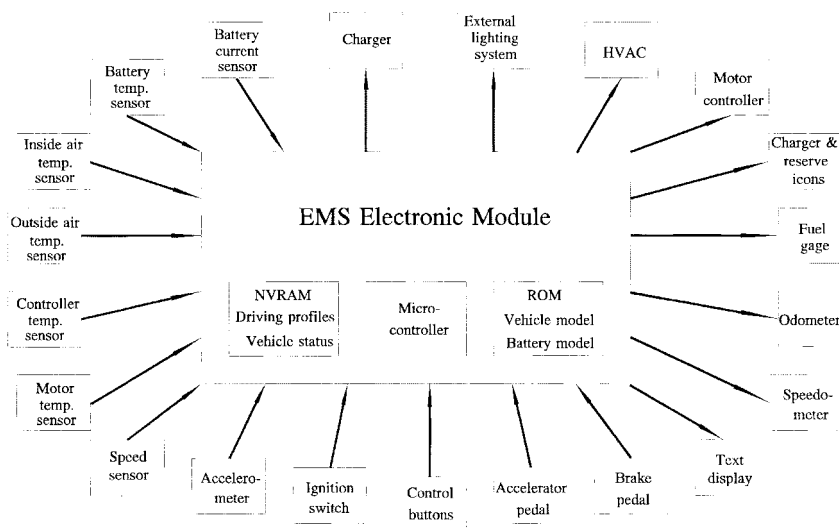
Battery current sensor

Charger

External lighting system

HVAC

Battery temp. sensor

Motor controller

Inside air temp. sensor

Charger & reserve icons

EMS Electronic Module

Outside air temp. sensor

Fuel gage

Controller temp. sensor

NVRAM
Driving profiles
Vehicle status

Micro-controller

ROM
Vehicle model
Battery model

Odometer

Motor temp. sensor

Speedo-meter

Speed sensor

Accelero-meter

Ignition switch

Control buttons

Accelerator pedal

Brake pedal

Text display